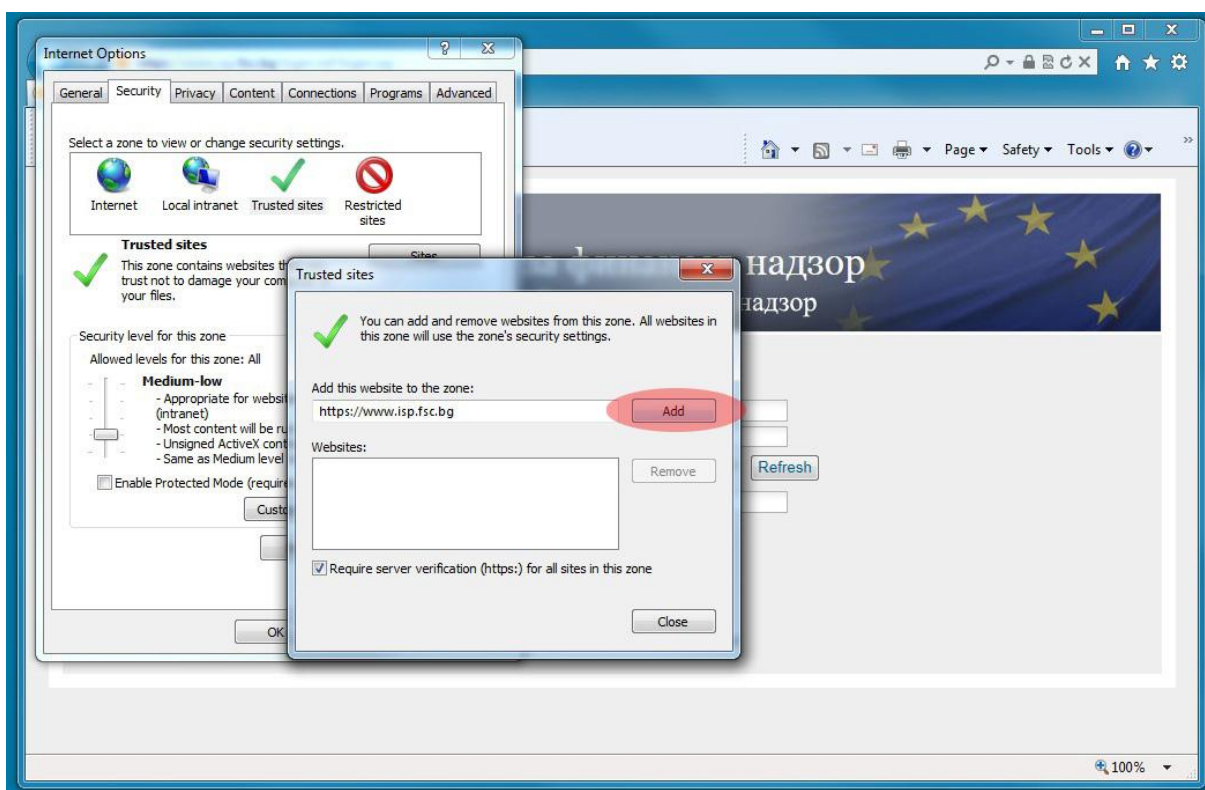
Internet Options

General | Security | Privacy | Content | Connections | Programs | Advanced

Select a zone to view or change security settings.

Internet
Local intranet
Trusted sites
Restricted sites

Trusted sites

This zone contains websites th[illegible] trust not to damage your com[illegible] your files.

Sites

Security level for this zone

Allowed levels for this zone: All

Medium-low

- Appropriate for websit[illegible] (intranet)
- Most content will be r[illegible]
- Unsigned ActiveX con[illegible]
- Same as Medium level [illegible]

Enable Protected Mode (require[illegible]

Custo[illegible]

OK

Trusted sites

You can add and remove websites from this zone. All websites in this zone will use the zone's security settings.

Add this website to the zone:

https://www.isp.fsc.bg

Add

Websites:

Remove

Require server verification (https:) for all sites in this zone

Close

Page ▾ Safety ▾ Tools ▾

надзор

надзор

Refresh

100%